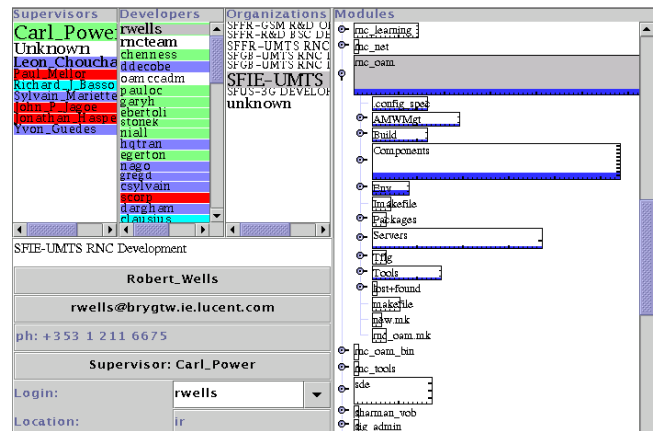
Supervisors
Carl_Power
Unknown
Leon_Choucha
Paul_Mellor
Richard_J_Basso
Sylvain_Mariette
John_P_Jagoe
Jonathan_Haspe
Yvon_Guedes

Developers
rwells
rncteam
cnenness
ddecobe
oamccadm
pauloc
garyh
ebertoli
stonek
niall
hqtran
egerton
nago
gregd
csylvain
scorp
dargham
clausius

Organizations
SFFR-GSM R&D OI
SFFR-R&D BSC DE
SFFR-UMTS RNC I
SFGB-UMTS RNC I
SFGB-UMTS RNC I
SFIE-UMTS
SFUS-3G DEVELOP
unknown

Modules
rnc_learning
rnc_net
rnc_oam
config_spec
AMWMgt
Build
Components
Env
Imakefile
Packages
Servers
Tflg
Tools
lost+found
makefile
new.mk
rnc_oam.mk
rnc_oam_bin
rnc_tools
sde
sharman_wob
sig_admin

SFIE-UMTS RNC Development
Robert_Wells
rwells@brygtw.ie.lucent.com
ph: +353 1 211 6675
Supervisor: Carl_Power
Login: rwells
Location: ir